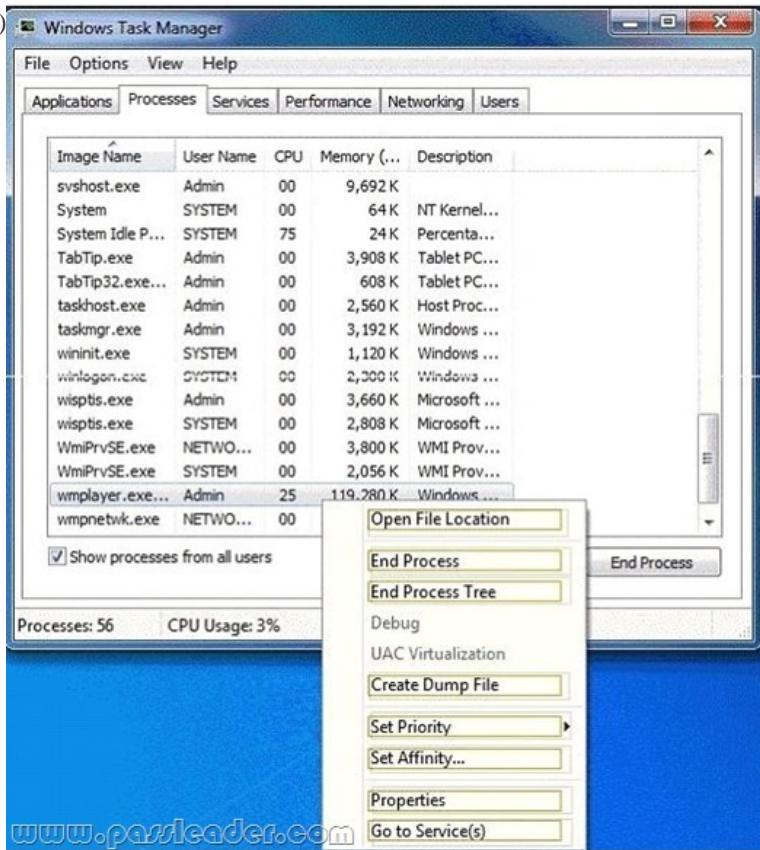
Windows Task Manager

File Options View Help

Applications Processes Services Performance Networking Users

| Image Name | User Name | CPU | Memory (... | Description |
|---|---|---|---|---|
| svshost.exe | Admin | 00 | 9,692 K | |
| System | SYSTEM | 00 | 64 K | NT Kernel... |
| System Idle P... | SYSTEM | 75 | 24 K | Percenta... |
| TabTip.exe | Admin | 00 | 3,908 K | Tablet PC... |
| TabTip32.exe... | Admin | 00 | 608 K | Tablet PC... |
| taskhost.exe | Admin | 00 | 2,560 K | Host Proc... |
| taskmgr.exe | Admin | 00 | 3,192 K | Windows ... |
| wininit.exe | SYSTEM | 00 | 1,120 K | Windows ... |
| winlogon.exe | SYSTEM | 00 | 2,300 K | Windows ... |
| wisptis.exe | Admin | 00 | 3,660 K | Microsoft ... |
| wisptis.exe | SYSTEM | 00 | 2,808 K | Microsoft ... |
| WmiPrvSE.exe | NETWO... | 00 | 3,800 K | WMI Prov... |
| WmiPrvSE.exe | SYSTEM | 00 | 2,056 K | WMI Prov... |
| wmplayer.exe... | Admin | 25 | 119,280 K | Windows ... |
| wmpnetwk.exe | NETWO... | 00 | | |

Show processes from all users

End Process

Processes: 56 CPU Usage: 3%

Open File Location
End Process
End Process Tree
Debug
UAC Virtualization
Create Dump File
Set Priority
Set Affinity...
Properties
Go to Service(s)

www.passleader.com